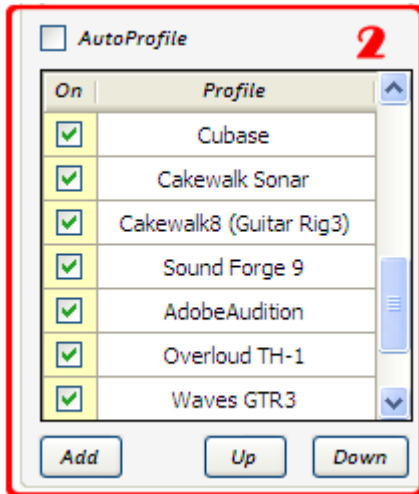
AutoProfile

2

| On | Profile |
|---|---|
| ☑ | Cubase |
| ☑ | Cakewalk Sonar |
| ☑ | Cakewalk8 (Guitar Rig3) |
| ☑ | Sound Forge 9 |
| ☑ | AdobeAudition |
| ☑ | Overloud TH-1 |
| ☑ | Waves GTR3 |

Add Up Down